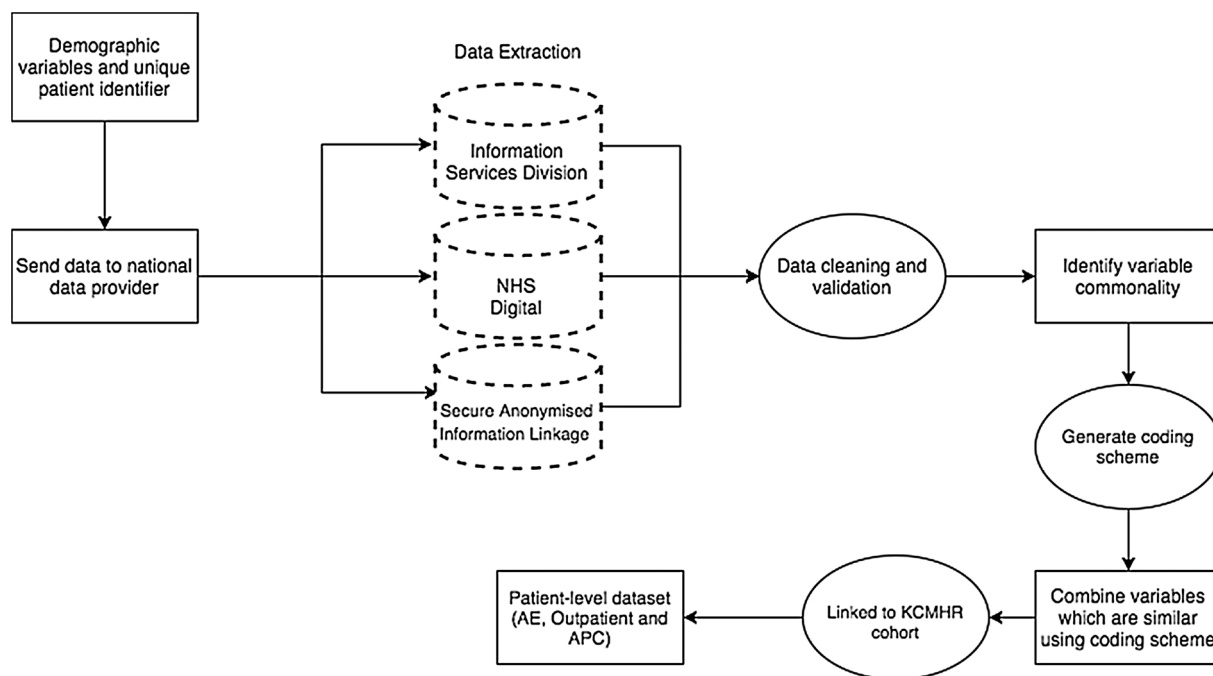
Demographic variables and unique patient identifier

Send data to national data provider

Data Extraction

Information Services Division

NHS Digital

Secure Anonymised Information Linkage

Data cleaning and validation

Identify variable commonality

Generate coding scheme

Combine variables which are similar using coding scheme

Linked to KCMHR cohort

Patient-level dataset (AE, Outpatient and APC)